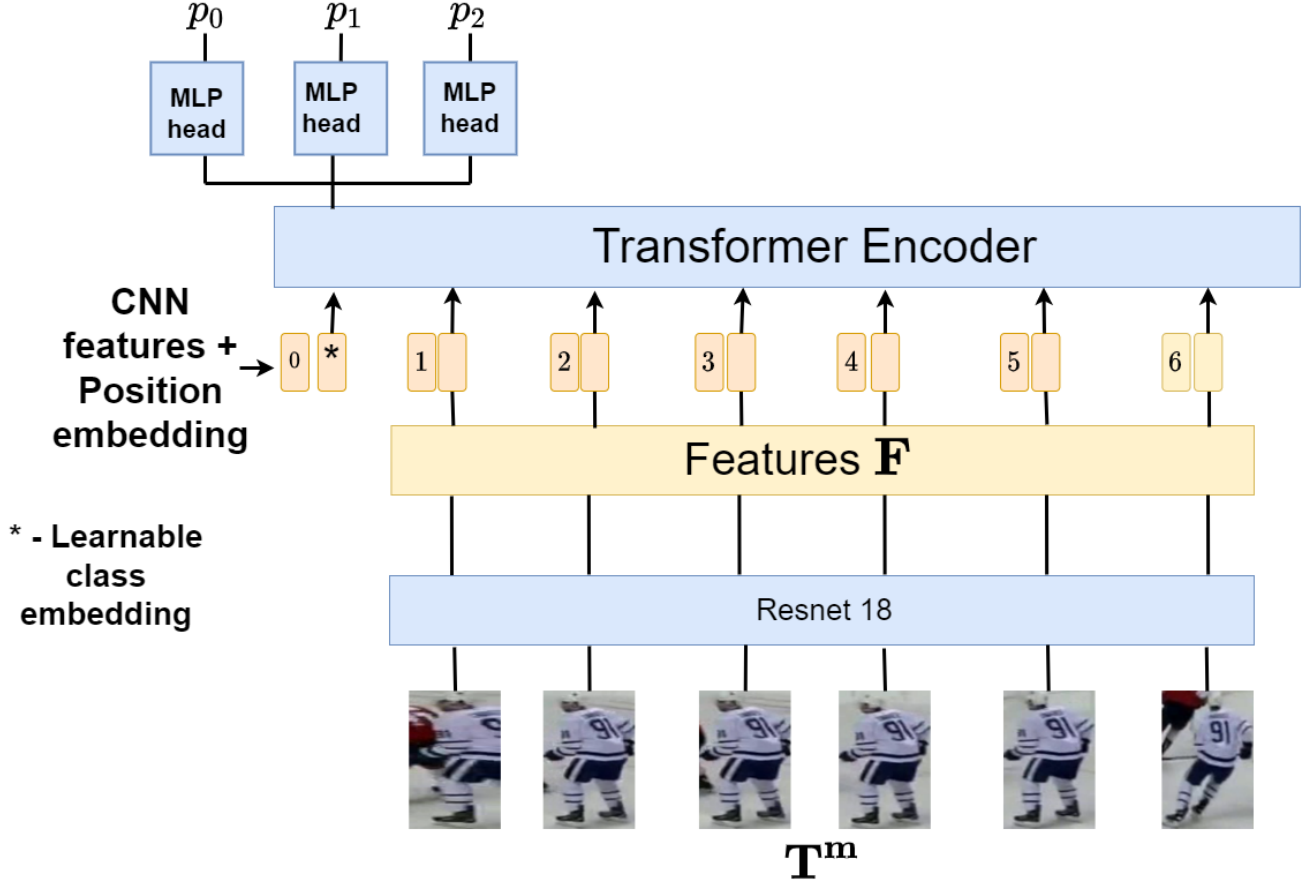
$p_0$ $p_1$ $p_2$

MLP head MLP head MLP head

Transformer Encoder

CNN features + Position embedding

0 * 1 2 3 4 5 6

Features $\mathbf{F}$

* - Learnable class embedding

Resnet 18

91 91 91 91 91

$\mathbf{T^m}$